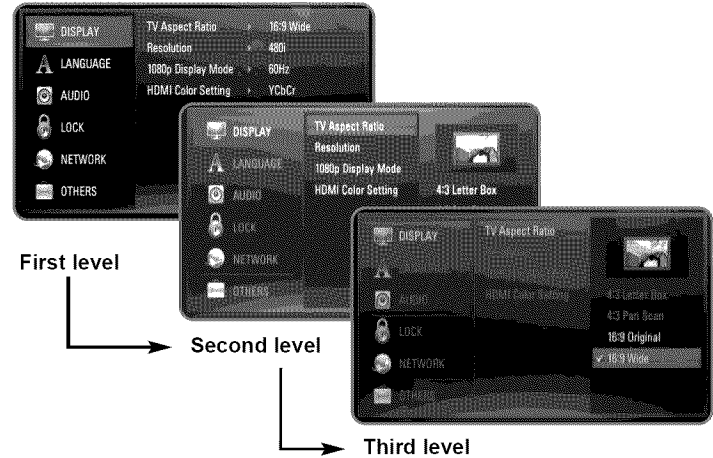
DISPLAY
LANGUAGE
AUDIO
LOCK
NETWORK
OTHERS

| TV Aspect Ratio | 16:9 Wide |
|---|---|
| Resolution | 480i |
| 1080p Display Mode | 60Hz |
| HDMI Color Setting | YCbCr |

DISPLAY
LANGUAGE
AUDIO
LOCK
NETWORK
OTHERS

TV Aspect Ratio
Resolution
1080p Display Mode
HDMI Color Setting
4:3 Letter Box

DISPLAY
LOCK
NETWORK
OTHERS

TV Aspect Ratio
HDMI Color Setting
4:3 Letter Box
4:3 Pan Scan
16:9 Original
✓ 16:9 Wide

First level
Second level
Third level